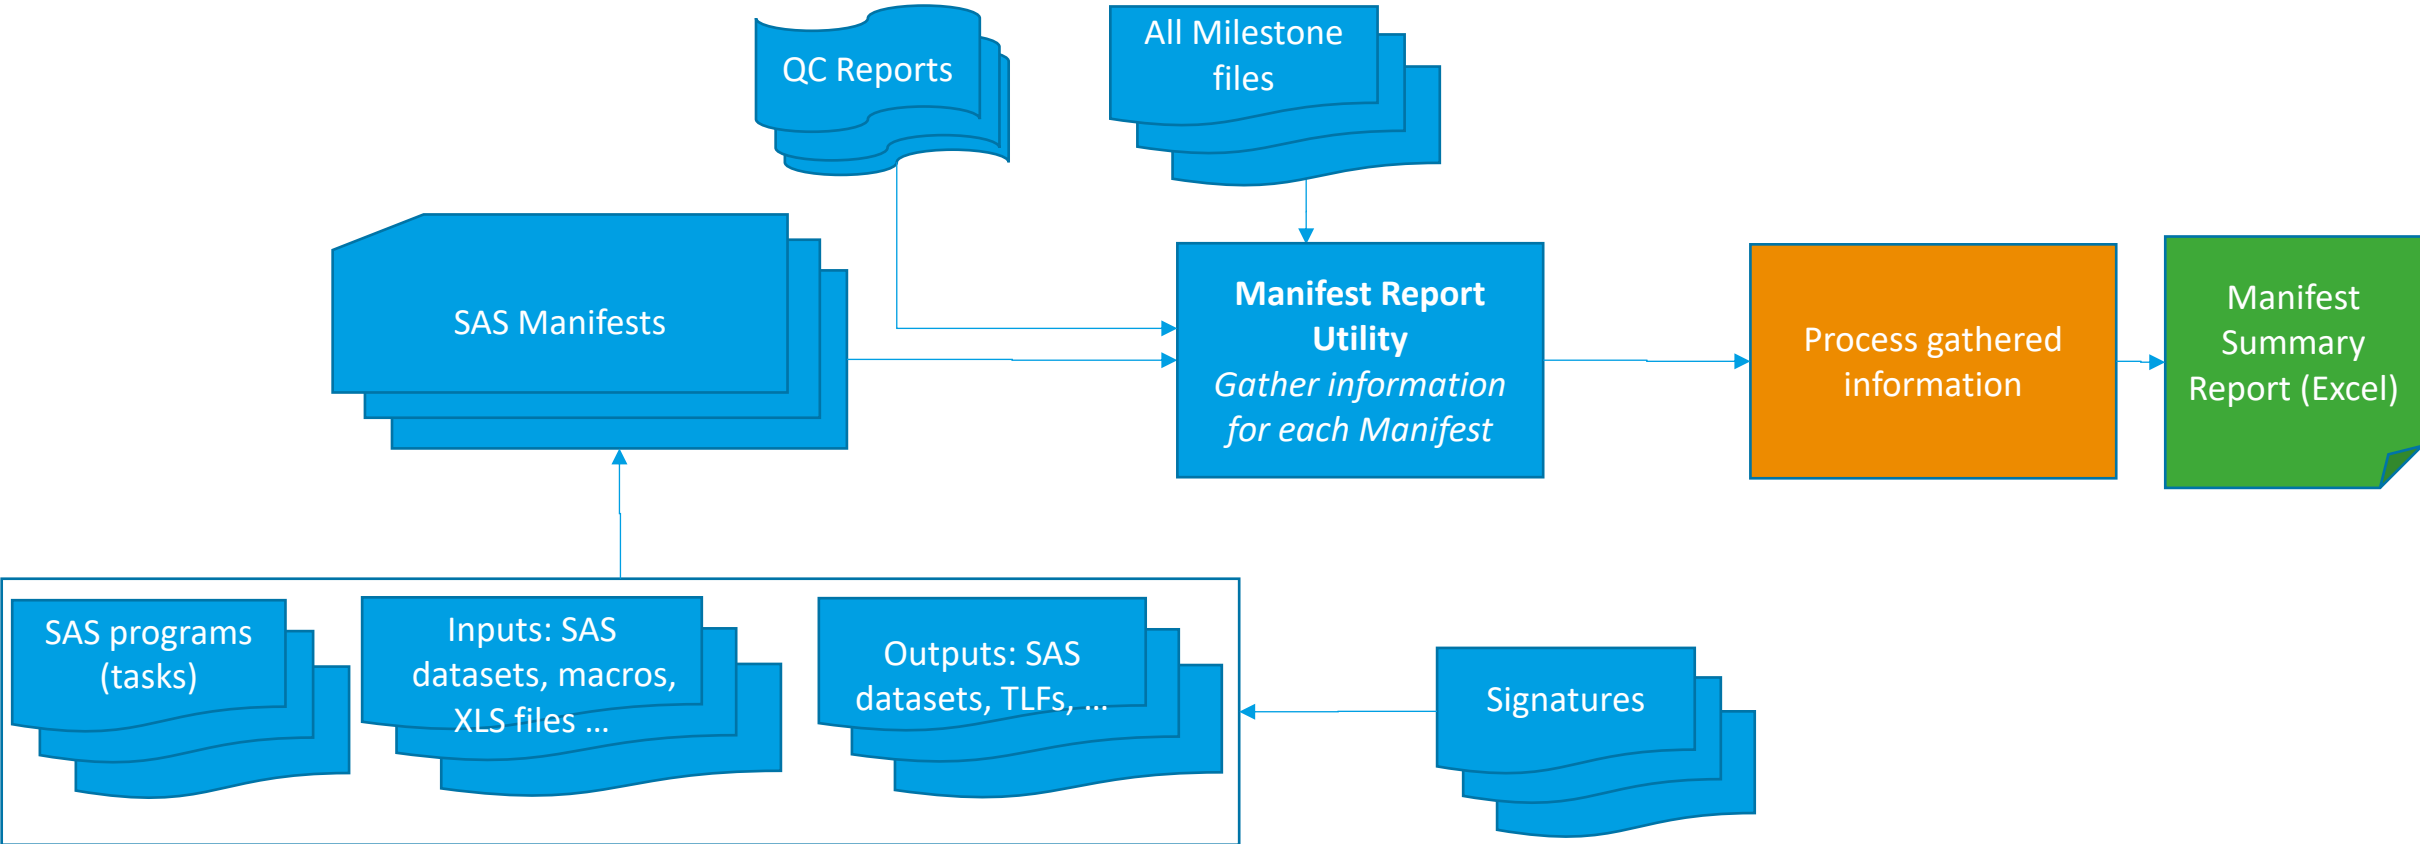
QC Reports

All Milestone files

SAS Manifests

**Manifest Report Utility**
*Gather information for each Manifest*

Process gathered information

Manifest Summary Report (Excel)

SAS programs (tasks)

Inputs: SAS datasets, macros, XLS files …

Outputs: SAS datasets, TLFs, …

Signatures